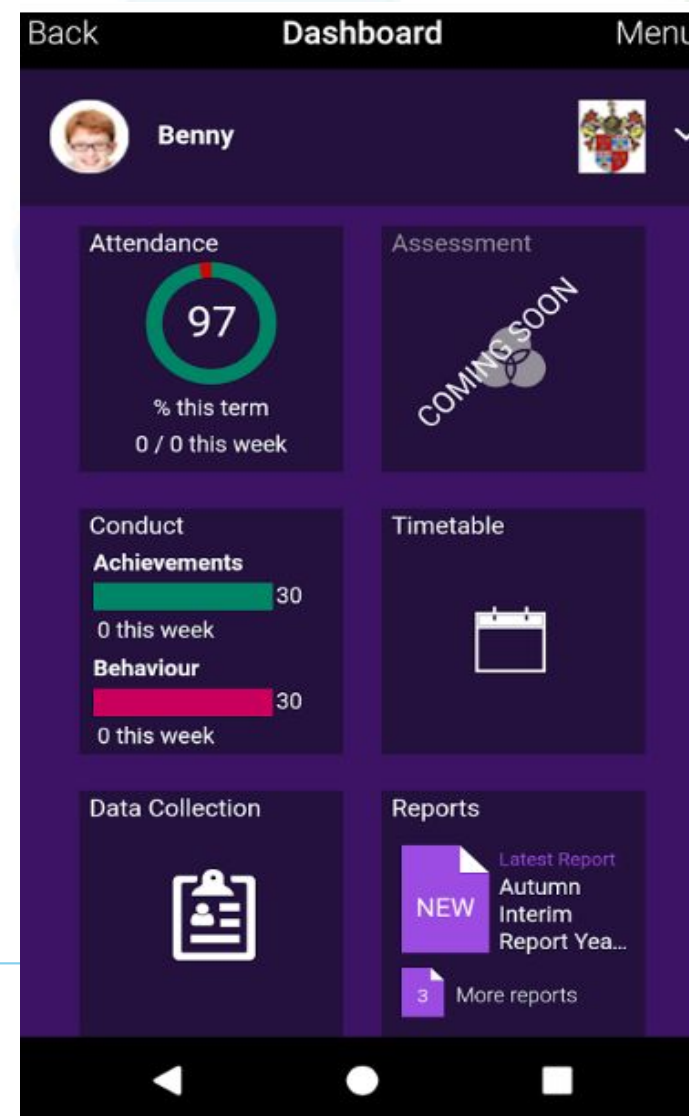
Back Dashboard Menu

Benny

Attendance
97
% this term
0 / 0 this week

Assessment
COMING SOON

Conduct
Achievements
30
0 this week
Behaviour
30
0 this week

Timetable

Data Collection

Reports
NEW
Latest Report
Autumn Interim Report Yea...
3 More reports